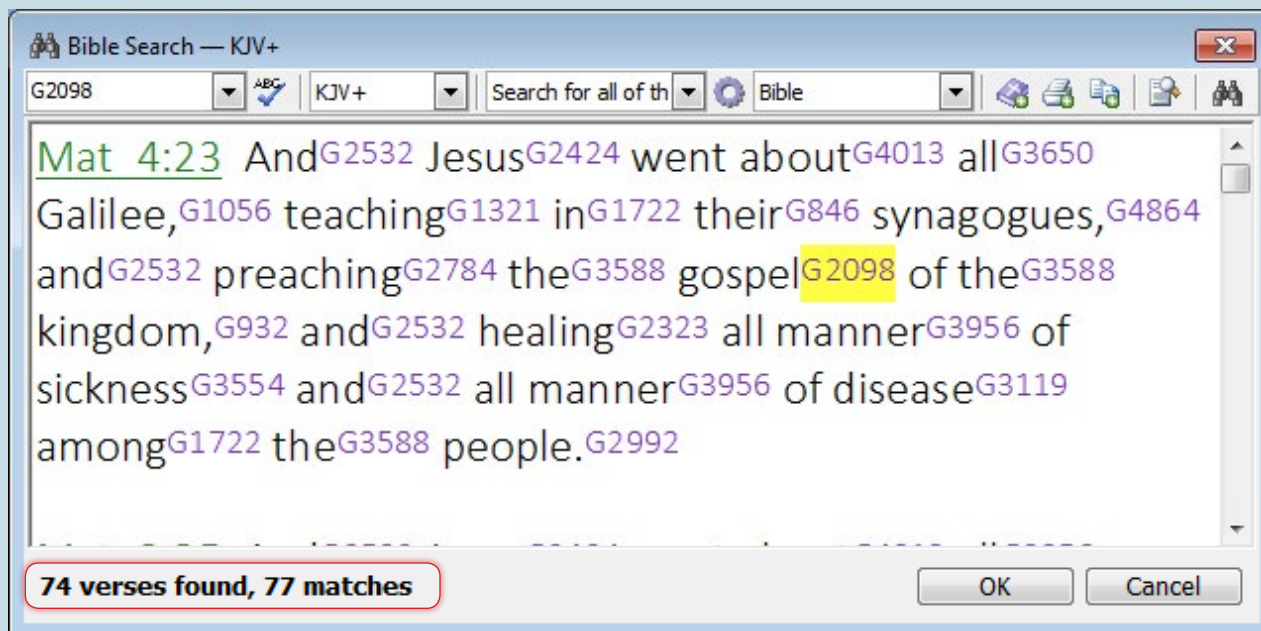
Bible Search — KJV+

G2098 | KJV+ | Search for all of th | Bible

Mat 4:23 And$^{G2532}$ Jesus$^{G2424}$ went about$^{G4013}$ all$^{G3650}$ Galilee,$^{G1056}$ teaching$^{G1321}$ in$^{G1722}$ their$^{G846}$ synagogues,$^{G4864}$ and$^{G2532}$ preaching$^{G2784}$ the$^{G3588}$ gospel$^{G2098}$ of the$^{G3588}$ kingdom,$^{G932}$ and$^{G2532}$ healing$^{G2323}$ all manner$^{G3956}$ of sickness$^{G3554}$ and$^{G2532}$ all manner$^{G3956}$ of disease$^{G3119}$ among$^{G1722}$ the$^{G3588}$ people.$^{G2992}$

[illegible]

74 verses found, 77 matches

OK

Cancel